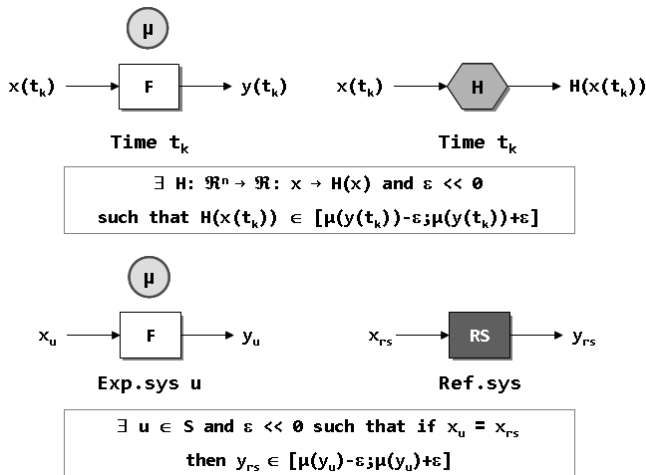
$\mu$

$x(t_k)$ F $y(t_k)$

Time $t_k$

$x(t_k)$ H $H(x(t_k))$

Time $t_k$

$\exists$ H: $\Re^n \rightarrow \Re$: x $\rightarrow$ H(x) and $\varepsilon$ << 0
such that $H(x(t_k)) \in [\mu(y(t_k))-\varepsilon;\mu(y(t_k))+\varepsilon]$

$\mu$

$x_u$ F $y_u$

Exp.sys u

$x_{rs}$ RS $y_{rs}$

Ref.sys

$\exists$ u $\in$ S and $\varepsilon$ << 0 such that if $x_u = x_{rs}$
then $y_{rs} \in [\mu(y_u)-\varepsilon;\mu(y_u)+\varepsilon]$